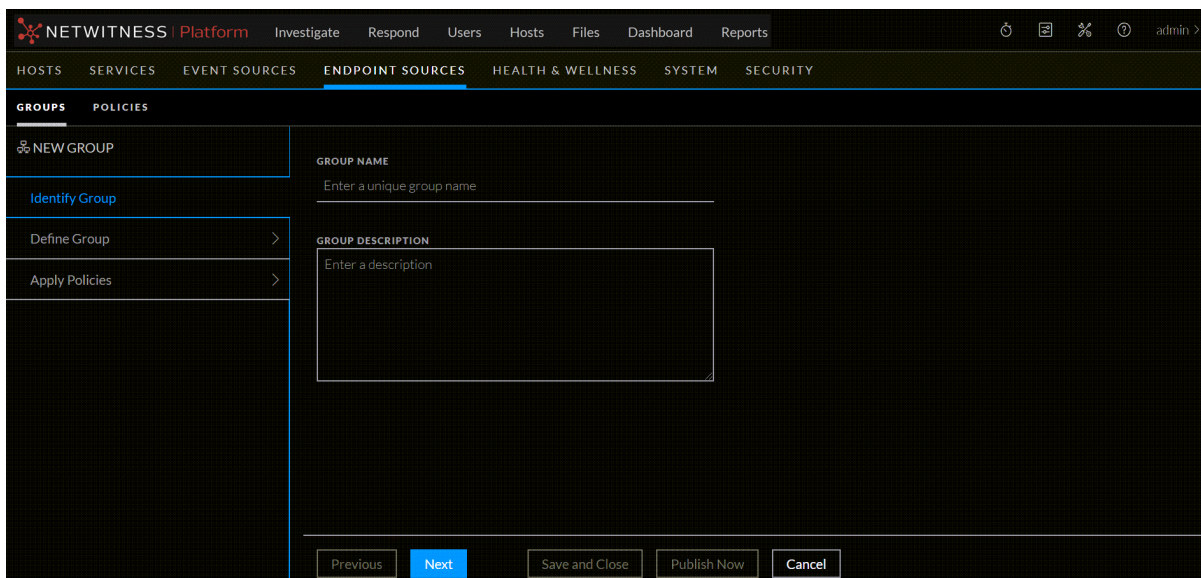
NETWITNESS | Platform Investigate Respond Users Hosts Files Dashboard Reports admin >

HOSTS SERVICES EVENT SOURCES ENDPOINT SOURCES HEALTH & WELLNESS SYSTEM SECURITY

GROUPS POLICIES

NEW GROUP

Identify Group

Define Group >

Apply Policies >

GROUP NAME

Enter a unique group name

GROUP DESCRIPTION

Enter a description

Previous Next Save and Close Publish Now Cancel